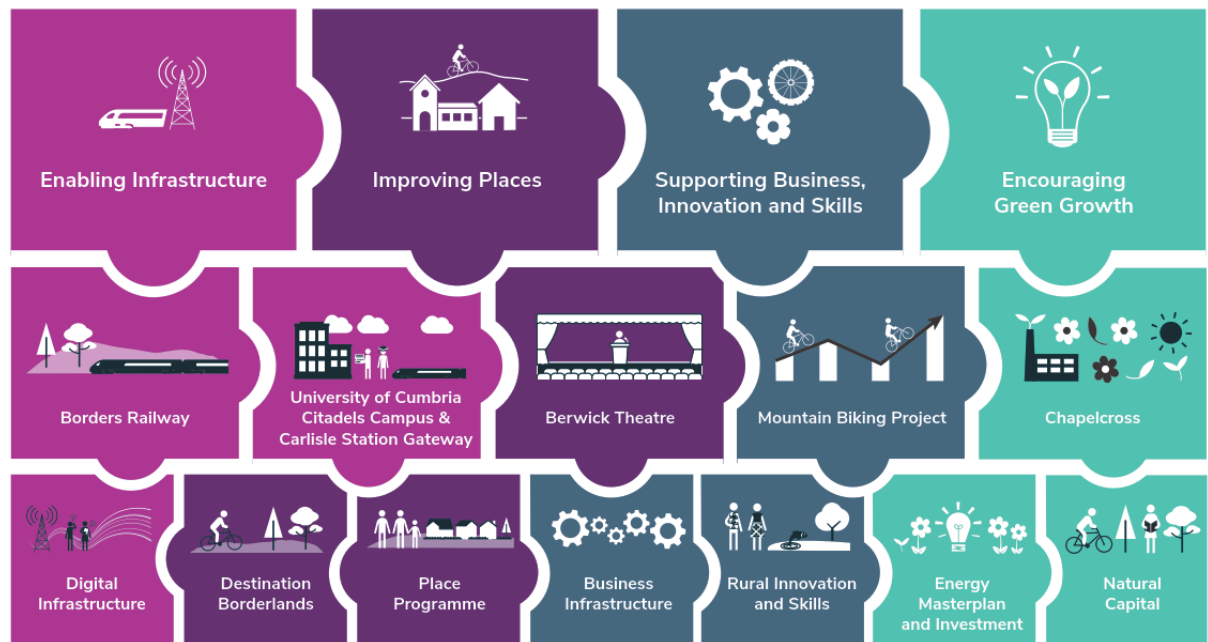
Enabling Infrastructure

Improving Places

Supporting Business, Innovation and Skills

Encouraging Green Growth

Borders Railway

University of Cumbria Citadels Campus & Carlisle Station Gateway

Berwick Theatre

Mountain Biking Project

Chapelcross

Digital Infrastructure

Destination Borderlands

Place Programme

Business Infrastructure

Rural Innovation and Skills

Energy Masterplan and Investment

Natural Capital